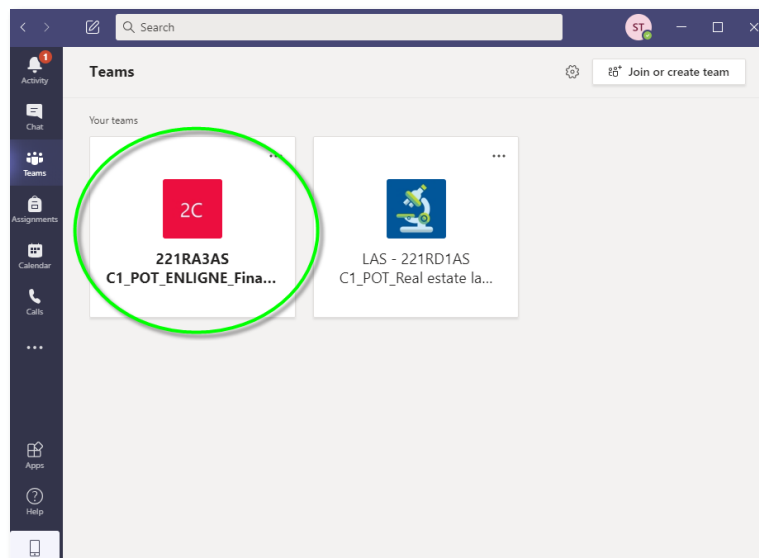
< >

Search

ST

1
Activity

Chat

Teams

Assignments

Calendar

Calls

...

Apps

Help

Teams

Join or create team

Your teams

...

2C

221RA3AS
C1_POT_ENLIGNE_Fina...

...

LAS - 221RD1AS
C1_POT_Real estate la...